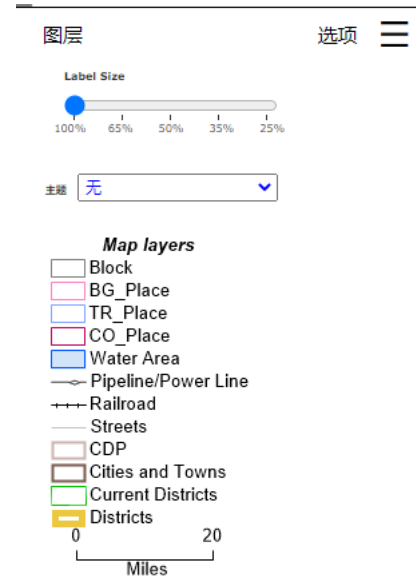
图层

选项

Label Size

100% 65% 50% 35% 25%

主题 无

Map layers

Block

BG_Place

TR_Place

CO_Place

Water Area

Pipeline/Power Line

Railroad

Streets

CDP

Cities and Towns

Current Districts

Districts

0 20

Miles